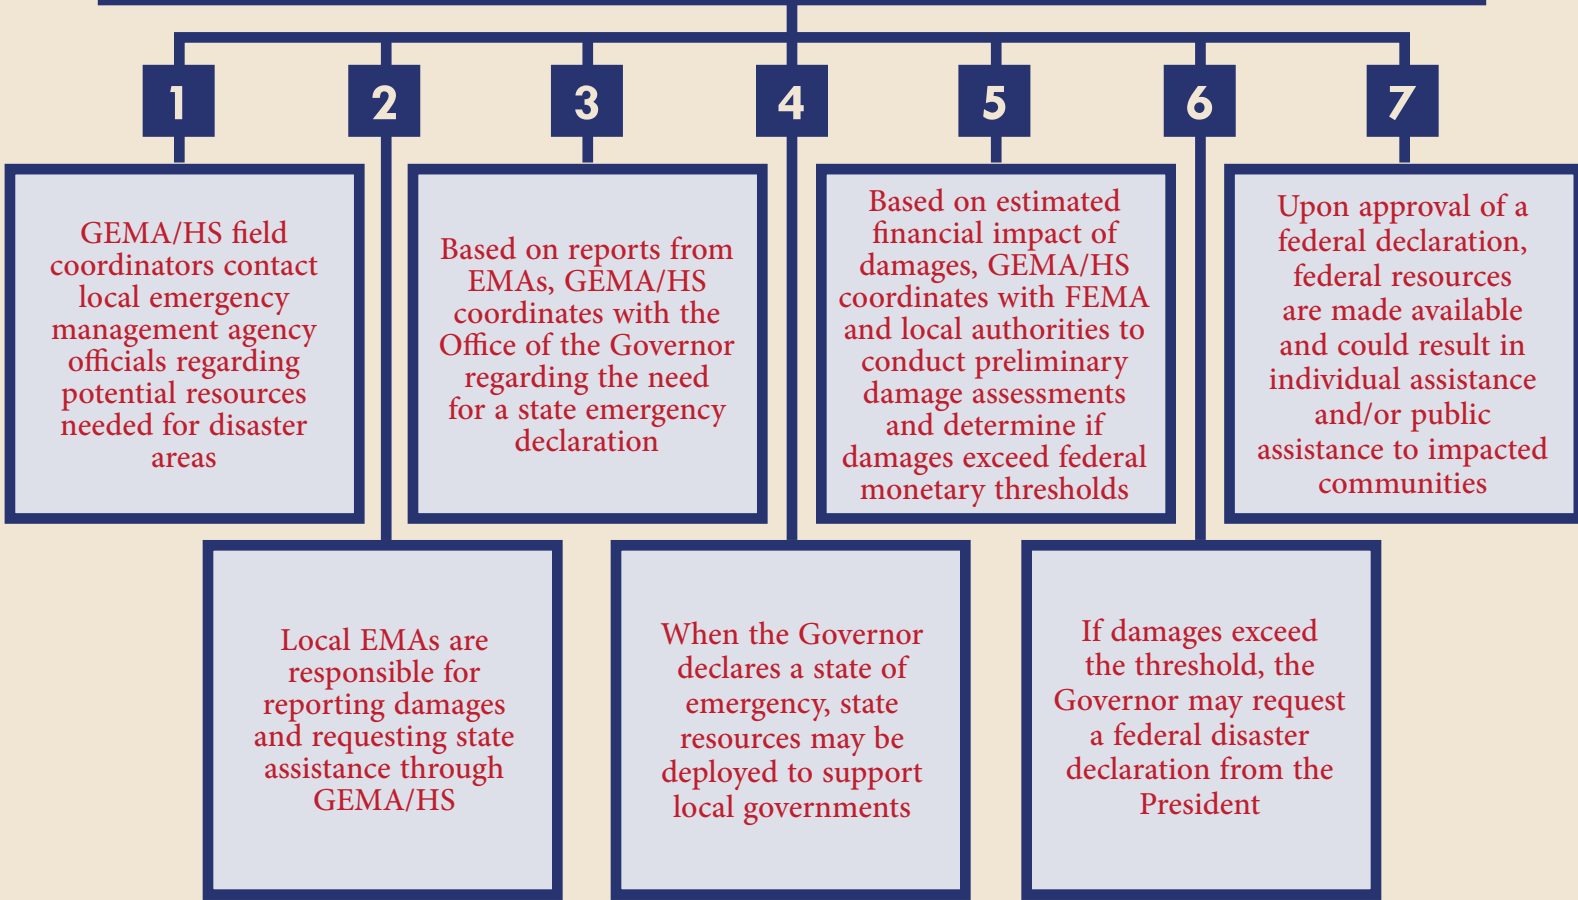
1

GEMA/HS field coordinators contact local emergency management agency officials regarding potential resources needed for disaster areas

2

Local EMAs are responsible for reporting damages and requesting state assistance through GEMA/HS

3

Based on reports from EMAs, GEMA/HS coordinates with the Office of the Governor regarding the need for a state emergency declaration

4

When the Governor declares a state of emergency, state resources may be deployed to support local governments

5

Based on estimated financial impact of damages, GEMA/HS coordinates with FEMA and local authorities to conduct preliminary damage assessments and determine if damages exceed federal monetary thresholds

6

If damages exceed the threshold, the Governor may request a federal disaster declaration from the President

7

Upon approval of a federal declaration, federal resources are made available and could result in individual assistance and/or public assistance to impacted communities